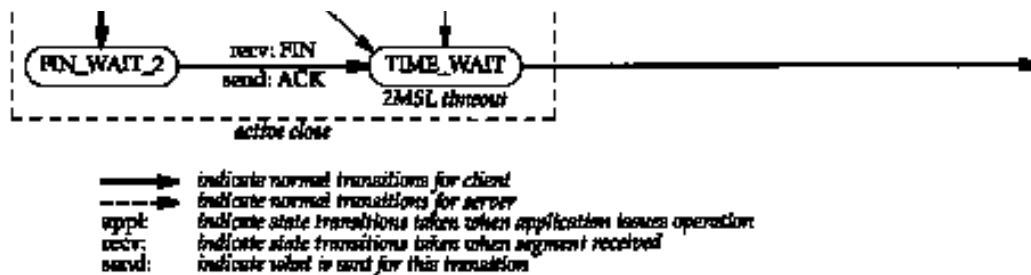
FIN_WAIT_2

recv: FIN
send: ACK

TIME_WAIT

2MSL timeout

active close

indicate normal transitions for client
indicate normal transitions for server
appl: indicate state transitions taken when application issues operation
recv: indicate state transitions taken when segment received
send: indicate what is sent for this transition